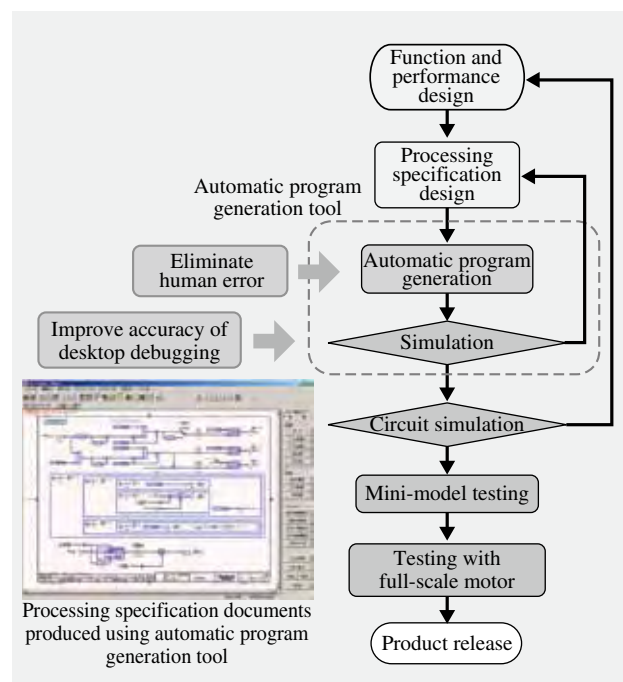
Function and performance design

Processing specification design

Automatic program generation tool

Eliminate human error

Automatic program generation

Improve accuracy of desktop debugging

Simulation

Circuit simulation

Mini-model testing

Testing with full-scale motor

Product release

Processing specification documents produced using automatic program generation tool